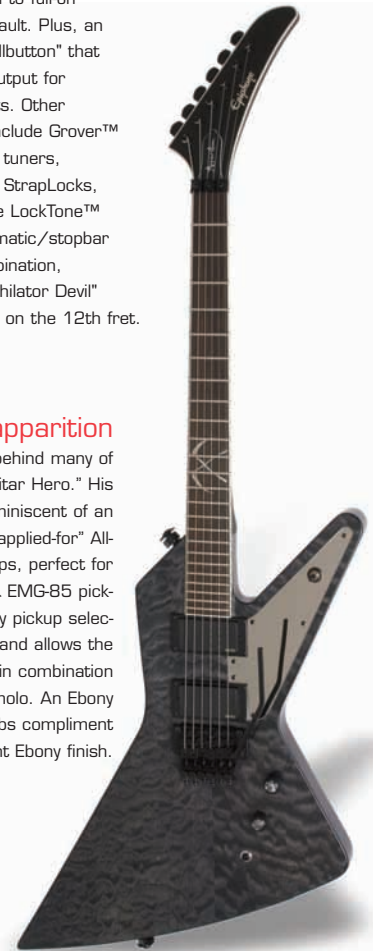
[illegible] to full on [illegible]ault. Plus, an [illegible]llbutton" that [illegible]utput for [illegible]s. Other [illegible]clude Grover™ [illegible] tuners, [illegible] StrapLocks, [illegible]e LockTone™ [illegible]matic/stopbar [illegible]bination, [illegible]hilator Devil" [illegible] on the 12th fret.

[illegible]pparition

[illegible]behind many of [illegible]itar Hero." His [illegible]miniscent of an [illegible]applied-for" All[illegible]ps, perfect for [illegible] EMG-85 pick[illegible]y pickup selec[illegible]and allows the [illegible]in combination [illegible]nolo. An Ebony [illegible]s compliment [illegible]t Ebony finish.

Epiphone